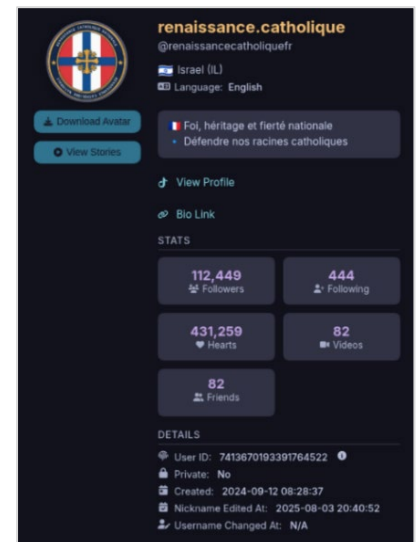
renaissance.catholique
@renaissancecatholiquefr
Israel (IL)
Language: English

Download Avatar
View Stories

Foi, héritage et fierté nationale
Défendre nos racines catholiques

View Profile

Bio Link

STATS

112,449
Followers

444
Following

431,259
Hearts

82
Videos

82
Friends

DETAILS

User ID: 7413670193391764522
Private: No
Created: 2024-09-12 08:28:37
Nickname Edited At: 2025-08-03 20:40:52
Username Changed At: N/A